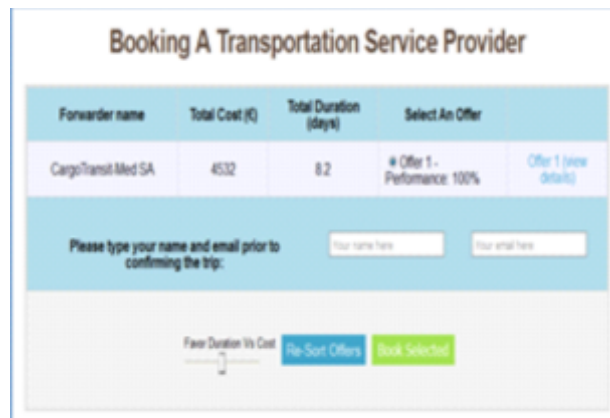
Booking A Transportation Service Provider

| Forwarder name | Total Cost (€) | Total Duration (days) | Select An Offer | |
|---|---|---|---|---|
| CargoTransit Med SA | 4532 | 8.2 | Offer 1 - Peformance: 100% | Offer 1 (view details) |

Please type your name and email prior to confirming the trip:

Your name here

Your email here

Favor Duration Vs Cost

Re-Sort Offers

Book Selected